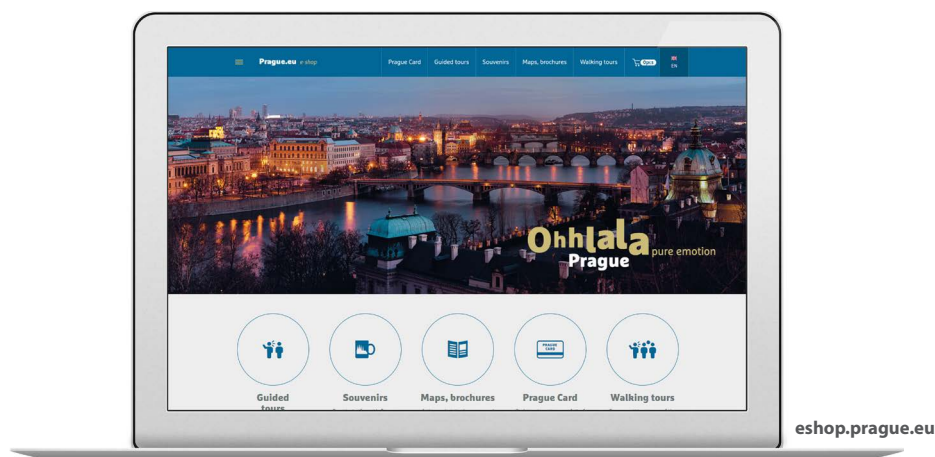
Prague.eu e-shop

Prague Card | Guided tours | Souvenirs | Maps, brochures | Walking tours

EN

Ohhlala Prague pure emotion

PRAGUE CARD

Guided tours

Souvenirs

Maps, brochures

Prague Card

Walking tours

eshop.prague.eu